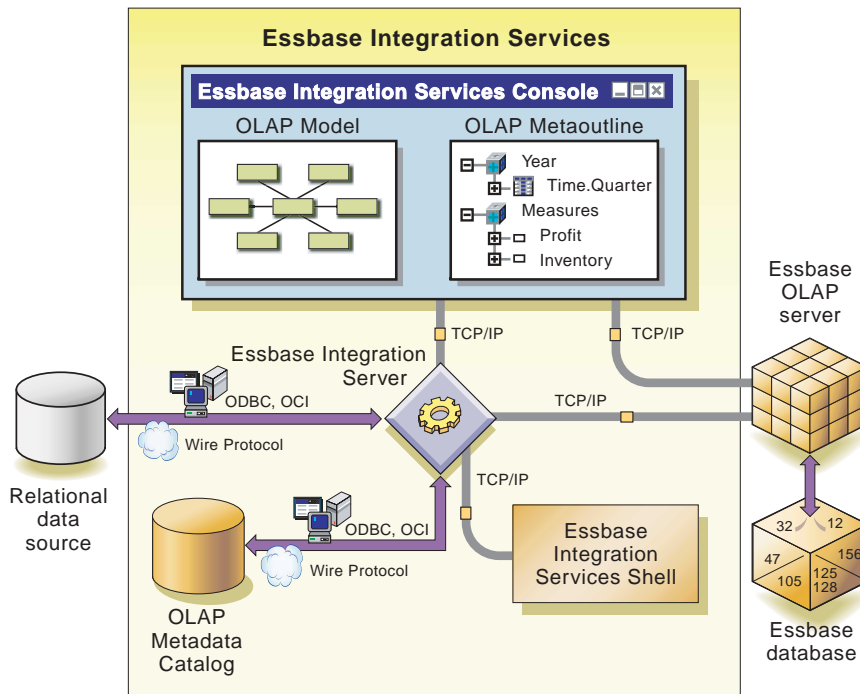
Essbase Integration Services

Essbase Integration Services Console

OLAP Model

OLAP Metaoutline

Year

Time.Quarter

Measures

Profit

Inventory

Essbase OLAP server

TCP/IP

TCP/IP

Essbase Integration Server

ODBC, OCI

Wire Protocol

TCP/IP

Relational data source

TCP/IP

ODBC, OCI

Wire Protocol

Essbase Integration Services Shell

OLAP Metadata Catalog

32

12

47

156

105

125

128

Essbase database